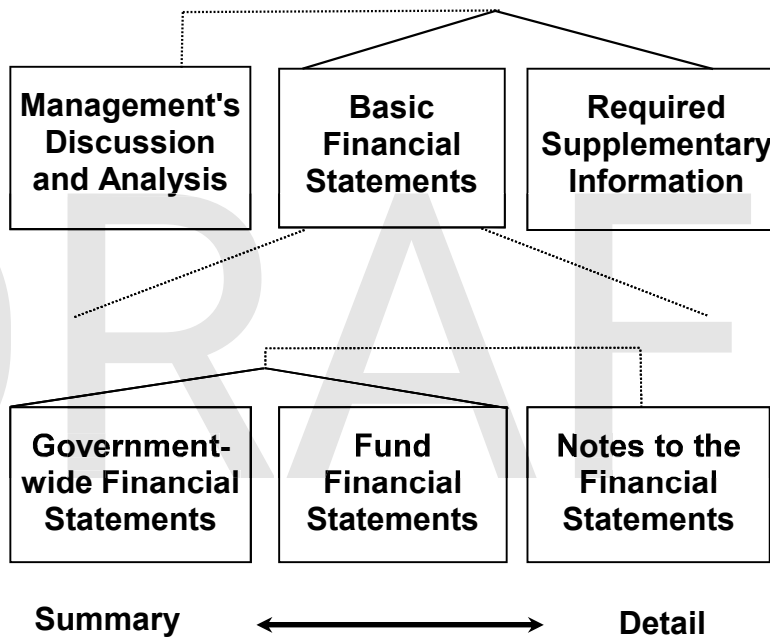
Management's Discussion and Analysis

Basic Financial Statements

Required Supplementary Information

Government-wide Financial Statements

Fund Financial Statements

Notes to the Financial Statements

Summary

Detail

DRAFT